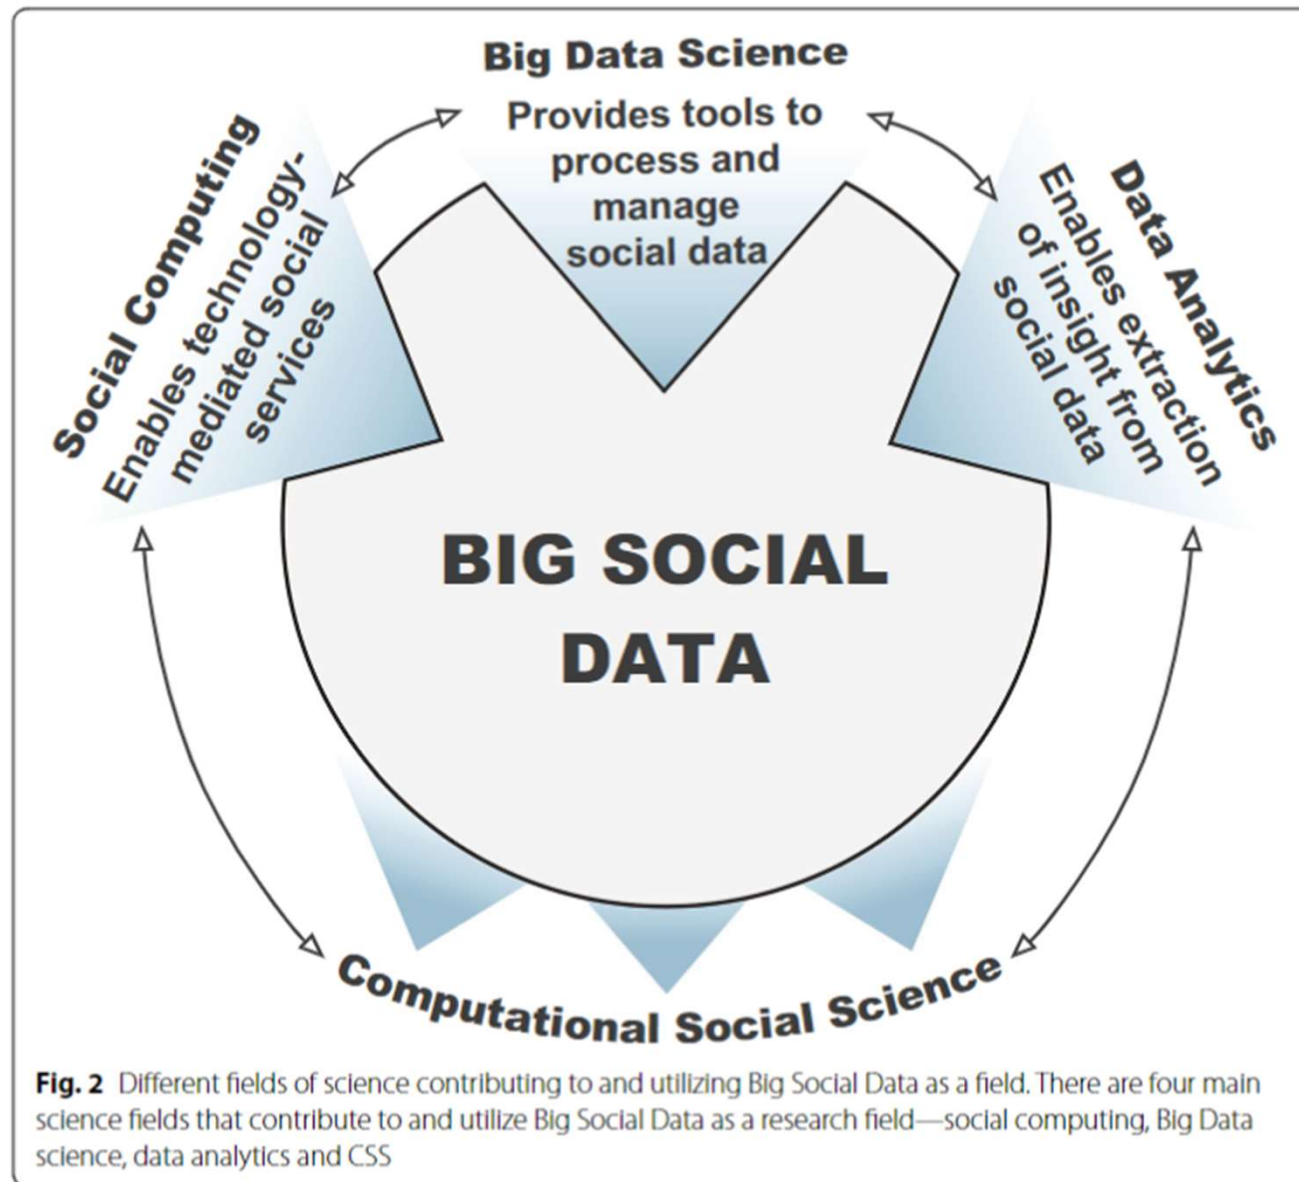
Big Data Science

Provides tools to process and manage social data

Social Computing

Enables technology-mediated social services

Data Analytics

Enables extraction of insight from social data

BIG SOCIAL DATA

Computational Social Science

**Fig. 2** Different fields of science contributing to and utilizing Big Social Data as a field. There are four main science fields that contribute to and utilize Big Social Data as a research field—social computing, Big Data science, data analytics and CSS